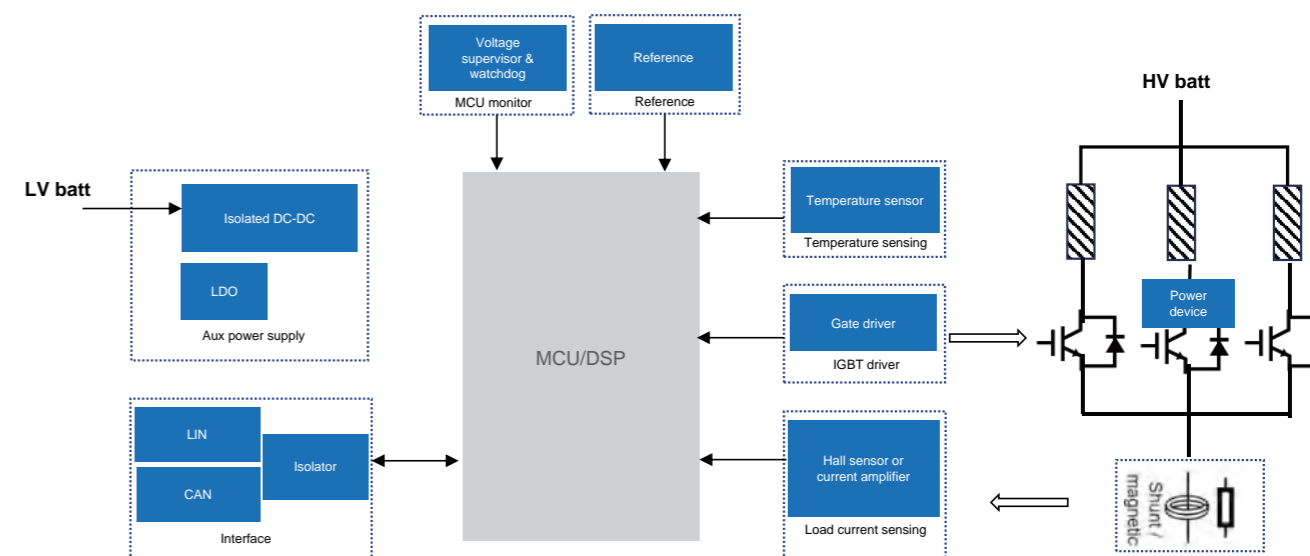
Voltage supervisor & watchdog

MCU monitor

Reference

Reference

HV batt

LV batt

Isolated DC-DC

LDO

Aux power supply

Temperature sensor

Temperature sensing

Power device

Gate driver

IGBT driver

MCU/DSP

LIN

CAN

Isolator

Interface

Hall sensor or current amplifier

Load current sensing

Shunt / magnetic